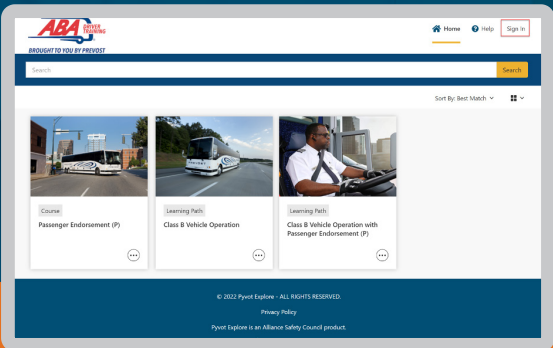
ABA DRIVER TRAINING
BROUGHT TO YOU BY PREVOST

Home Help Sign In

Search Search

Sort By: Best Match

Course
Passenger Endorsement (P)

Learning Path
Class B Vehicle Operation

Learning Path
Class B Vehicle Operation with Passenger Endorsement (P)

© 2022 Pyvot Explore - ALL RIGHTS RESERVED.

Privacy Policy

Pyvot Explore is an Alliance Safety Council product.